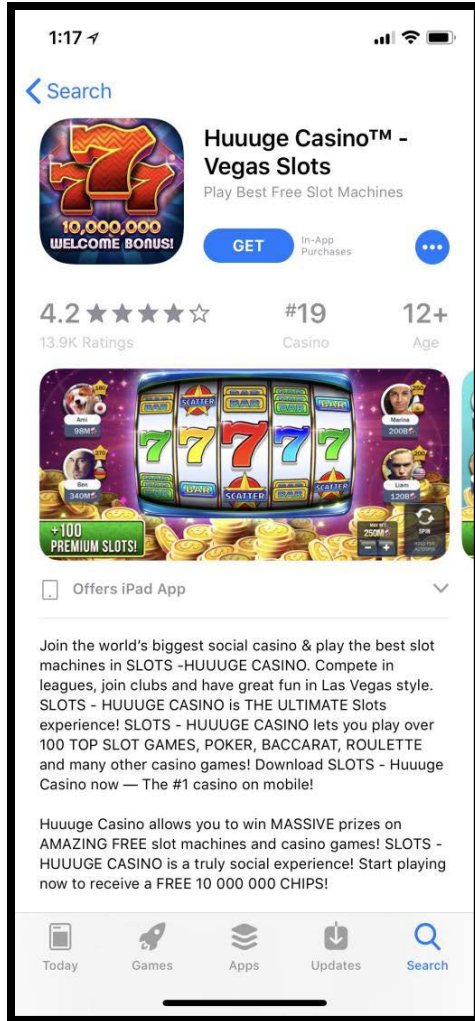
1:17

Search

10,000,000 WELCOME BONUS!

Huuuge Casino™ - Vegas Slots

Play Best Free Slot Machines

GET

In-App Purchases

4.2 ★★★★☆

13.9K Ratings

#19

Casino

12+

Age

Ami 98M

Ben 340M

Marina 200B

Liam 120B

SCATTER BAR BAR BAR SCATTER

BAR SCATTER SCATTER

+100 PREMIUM SLOTS!

250M

SPIN

Offers iPad App

Join the world's biggest social casino & play the best slot machines in SLOTS -HUUUGE CASINO. Compete in leagues, join clubs and have great fun in Las Vegas style. SLOTS - HUUUGE CASINO is THE ULTIMATE Slots experience! SLOTS - HUUUGE CASINO lets you play over 100 TOP SLOT GAMES, POKER, BACCARAT, ROULETTE and many other casino games! Download SLOTS - Huuuge Casino now — The #1 casino on mobile!

Huuuge Casino allows you to win MASSIVE prizes on AMAZING FREE slot machines and casino games! SLOTS - HUUUGE CASINO is a truly social experience! Start playing now to receive a FREE 10 000 000 CHIPS!

Today Games Apps Updates Search